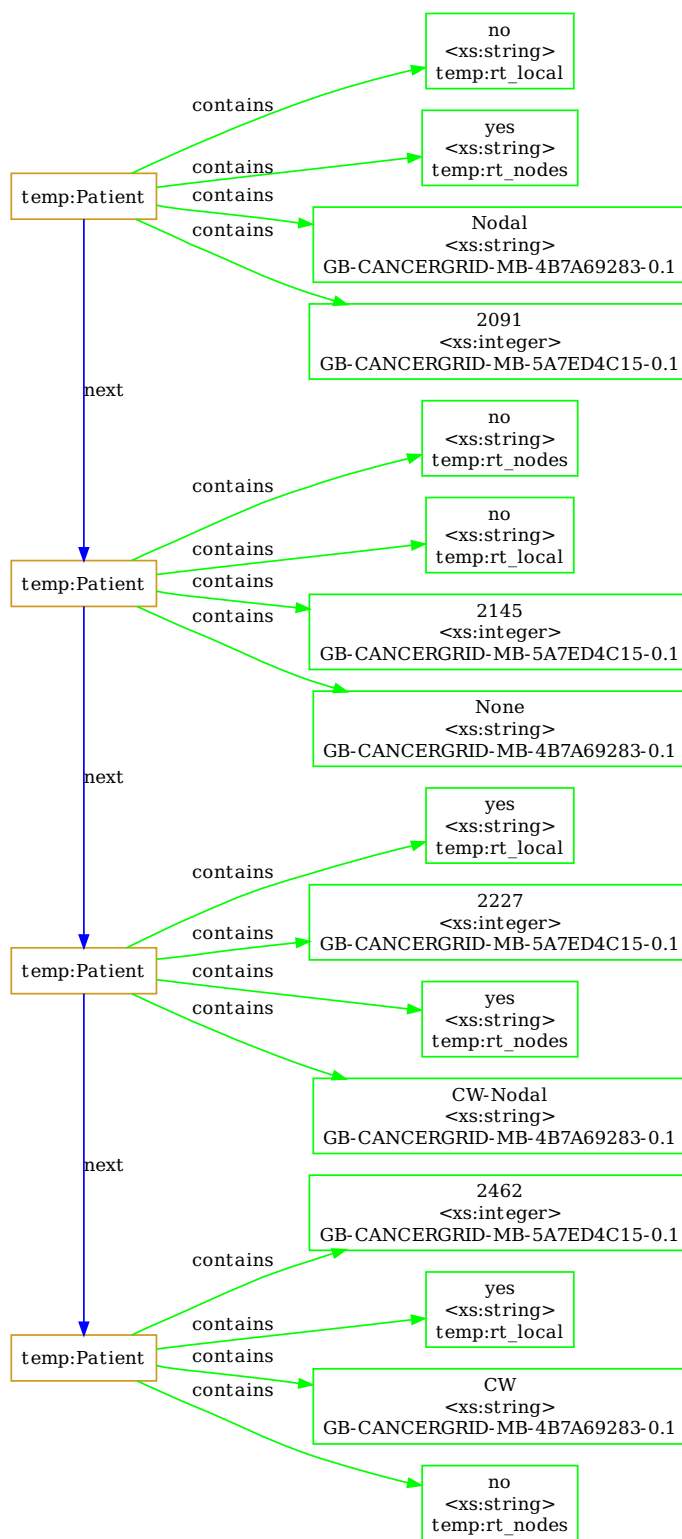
temp:Patient

contains
no
<xs:string>
temp:rt_local

contains
yes
<xs:string>
temp:rt_nodes

contains
Nodal
<xs:string>
GB-CANCERGRID-MB-4B7A69283-0.1

contains
2091
<xs:integer>
GB-CANCERGRID-MB-5A7ED4C15-0.1

next

temp:Patient

contains
no
<xs:string>
temp:rt_nodes

contains
no
<xs:string>
temp:rt_local

contains
2145
<xs:integer>
GB-CANCERGRID-MB-5A7ED4C15-0.1

contains
None
<xs:string>
GB-CANCERGRID-MB-4B7A69283-0.1

next

temp:Patient

contains
yes
<xs:string>
temp:rt_local

contains
2227
<xs:integer>
GB-CANCERGRID-MB-5A7ED4C15-0.1

contains
yes
<xs:string>
temp:rt_nodes

contains
CW-Nodal
<xs:string>
GB-CANCERGRID-MB-4B7A69283-0.1

next

temp:Patient

contains
2462
<xs:integer>
GB-CANCERGRID-MB-5A7ED4C15-0.1

contains
yes
<xs:string>
temp:rt_local

contains
CW
<xs:string>
GB-CANCERGRID-MB-4B7A69283-0.1

contains
no
<xs:string>
temp:rt_nodes